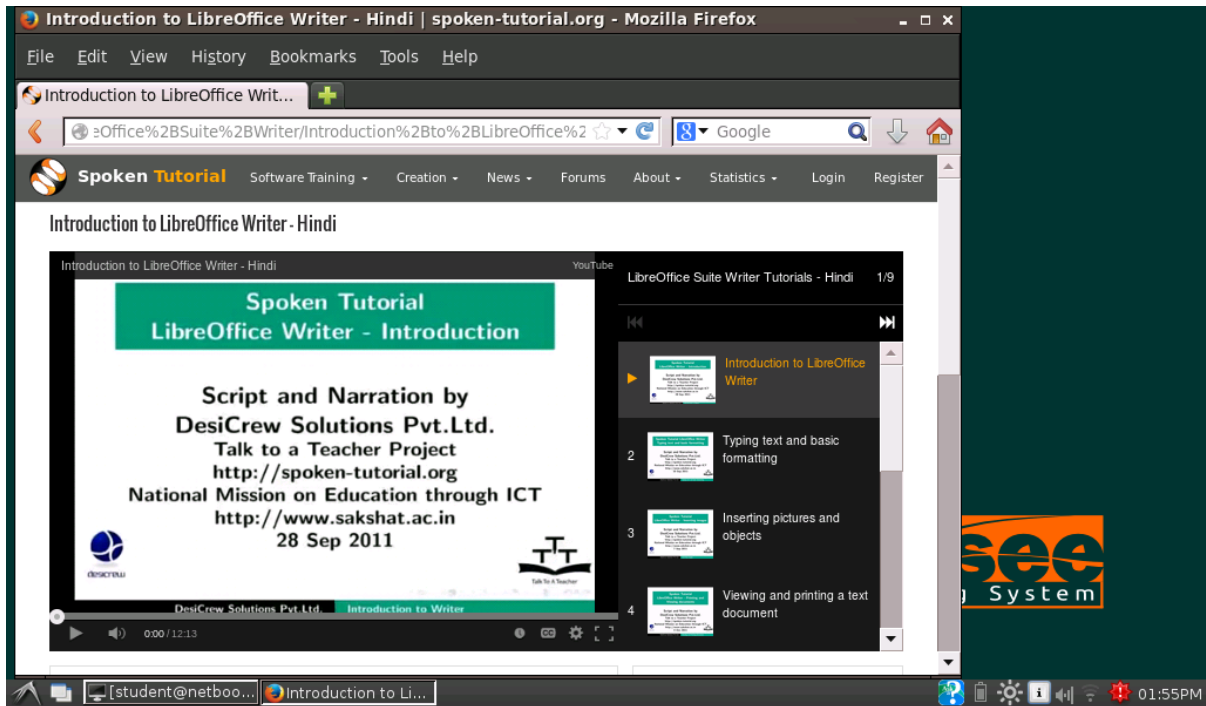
Introduction to LibreOffice Writer - Hindi | spoken-tutorial.org - Mozilla Firefox

File Edit View History Bookmarks Tools Help

Introduction to LibreOffice Writ...

:eOffice%2BSuite%2BWriter/Introduction%2Bto%2BLibreOffice%2

Google

Spoken Tutorial Software Training Creation News Forums About Statistics Login Register

Introduction to LibreOffice Writer - Hindi

Introduction to LibreOffice Writer - Hindi

YouTube

Spoken Tutorial
LibreOffice Writer - Introduction

Script and Narration by
DesiCrew Solutions Pvt.Ltd.
Talk to a Teacher Project
http://spoken-tutorial.org
National Mission on Education through ICT
http://www.sakshat.ac.in
28 Sep 2011

desicrew

Talk To A Teacher

DesiCrew Solutions Pvt.Ltd. Introduction to Writer

0:00 / 12:13

LibreOffice Suite Writer Tutorials - Hindi 1/9

Introduction to LibreOffice Writer

2 Typing text and basic formatting

3 Inserting pictures and objects

4 Viewing and printing a text document

see
g System

[student@netboo... Introduction to Li...

01:55PM